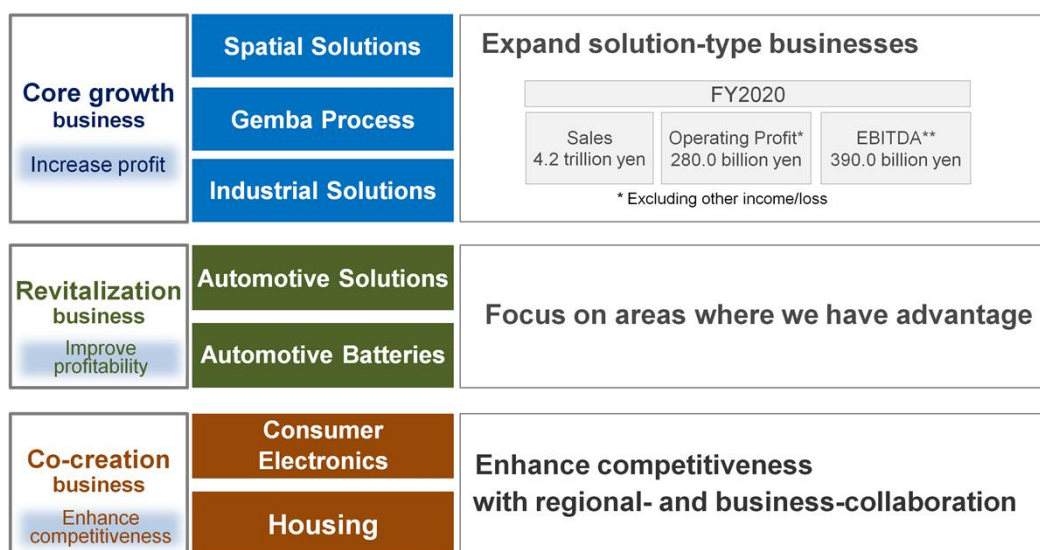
Core growth business

Increase profit

Spatial Solutions

Gemba Process

Industrial Solutions

Expand solution-type businesses

| FY2020 | | |
|---|---|---|
| Sales 4.2 trillion yen | Operating Profit* 280.0 billion yen | EBITDA** 390.0 billion yen |

* Excluding other income/loss

Revitalization business

Improve profitability

Automotive Solutions

Automotive Batteries

Focus on areas where we have advantage

Co-creation business

Enhance competitiveness

Consumer Electronics

Housing

Enhance competitiveness with regional- and business-collaboration